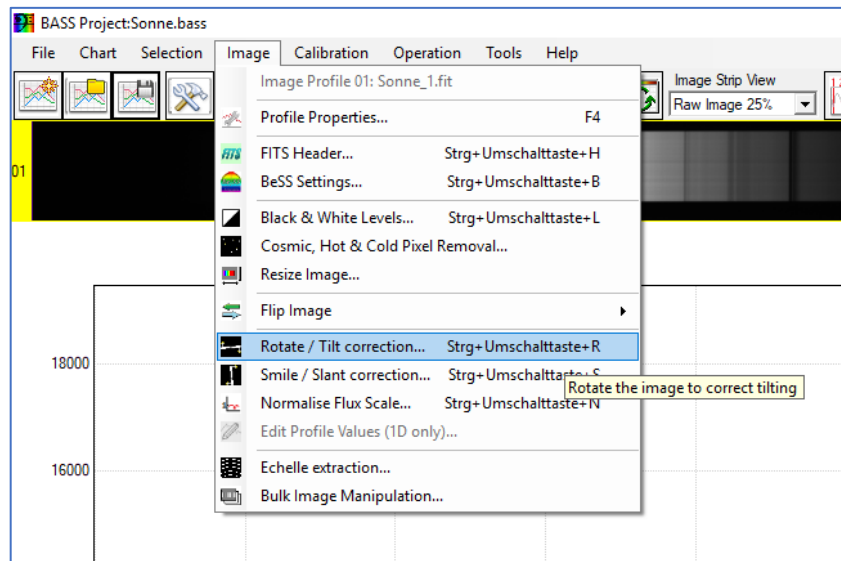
BASS Project:Sonne.bass

File Chart Selection Image Calibration Operation Tools Help

Image Strip View
Raw Image 25%

01

Image Profile 01: Sonne_1.fit
Profile Properties... F4
FITS Header... Strg+Umschalttaste+H
BeSS Settings... Strg+Umschalttaste+B
Black & White Levels... Strg+Umschalttaste+L
Cosmic, Hot & Cold Pixel Removal...
Resize Image...
Flip Image
Rotate / Tilt correction... Strg+Umschalttaste+R
Smile / Slant correction... Strg+Umschaltta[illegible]
Rotate the image to correct tilting
Normalise Flux Scale... Strg+Umschalttaste+N
Edit Profile Values (1D only)...
Echelle extraction...
Bulk Image Manipulation...

18000
16000